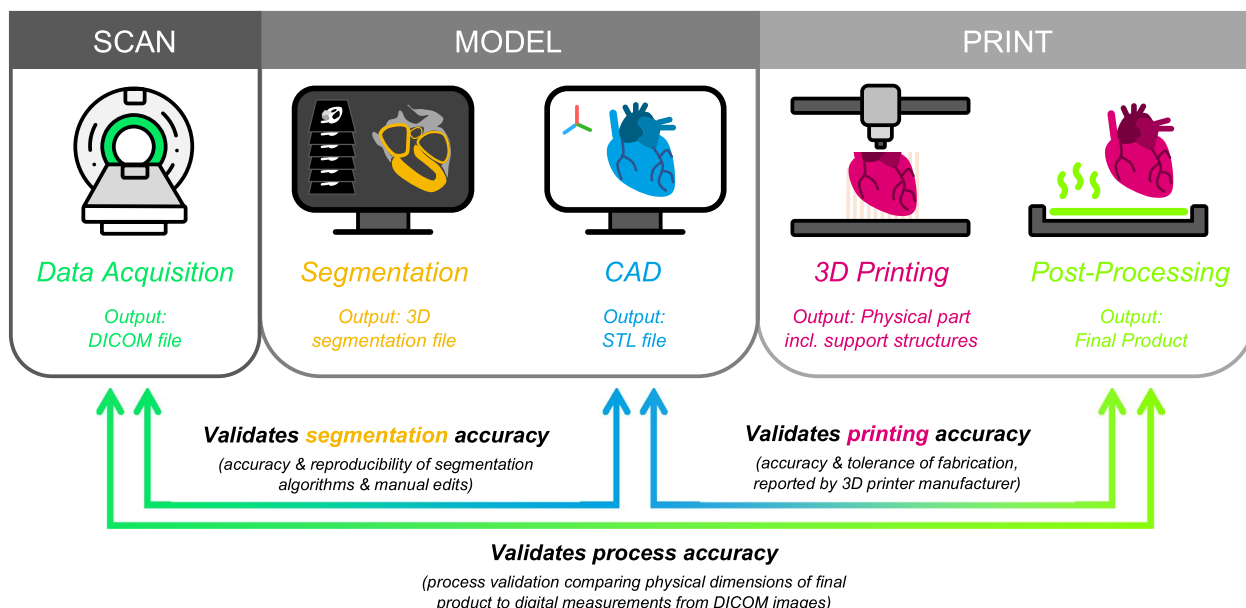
SCAN

MODEL

PRINT

Data Acquisition

Output:
DICOM file

Segmentation

Output: 3D
segmentation file

CAD

Output:
STL file

3D Printing

Output: Physical part
incl. support structures

Post-Processing

Output:
Final Product

Validates segmentation accuracy
(accuracy & reproducibility of segmentation algorithms & manual edits)

Validates printing accuracy
(accuracy & tolerance of fabrication, reported by 3D printer manufacturer)

Validates process accuracy
(process validation comparing physical dimensions of final product to digital measurements from DICOM images)